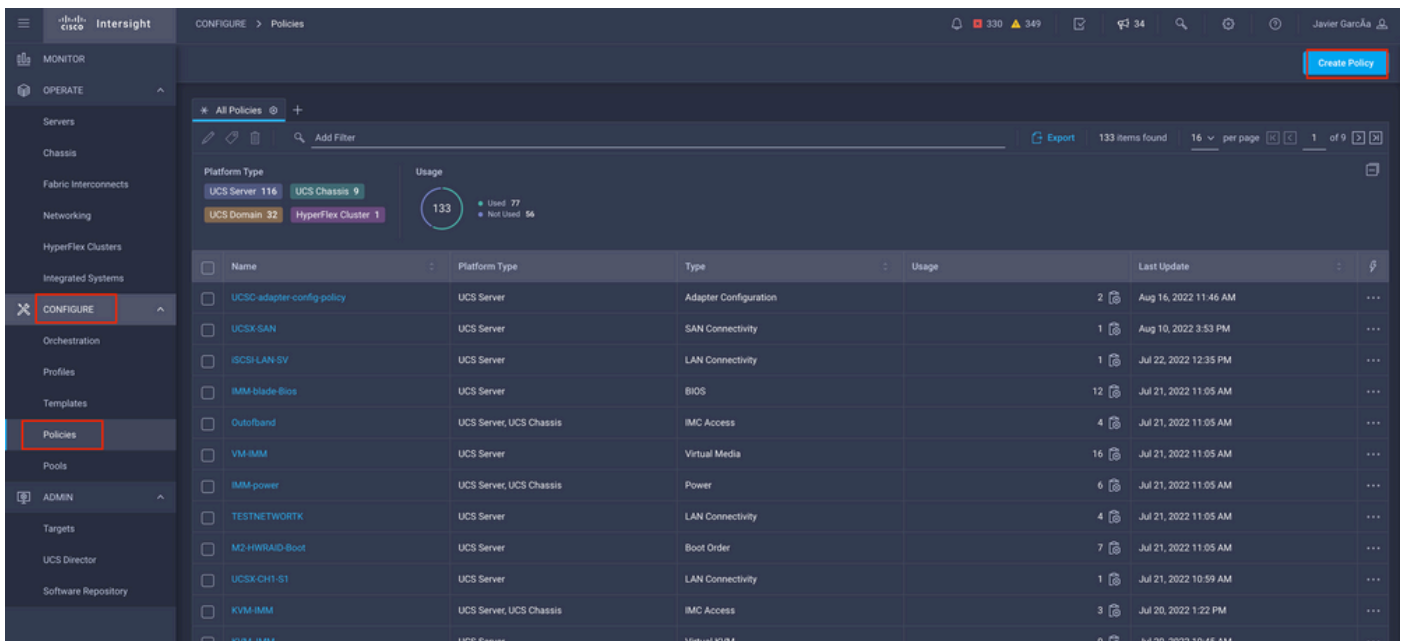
cisco Intersight

CONFIGURE > Policies

330 349 34 Javier GarcÃa

MONITOR
OPERATE
Servers
Chassis
Fabric Interconnects
Networking
HyperFlex Clusters
Integrated Systems
CONFIGURE
Orchestration
Profiles
Templates
Policies
Pools
ADMIN
Targets
UCS Director
Software Repository

Create Policy

All Policies +

Add Filter

Export 133 items found 16 per page 1 of 9

Platform Type
UCS Server 116 UCS Chassis 9
UCS Domain 32 HyperFlex Cluster 1

Usage
133
Used 77
Not Used 56

| Name | Platform Type | Type | Usage | Last Update |
|---|---|---|---|---|
| UCSC-adapter-config-policy | UCS Server | Adapter Configuration | 2 | Aug 16, 2022 11:46 AM |
| UCSX-SAN | UCS Server | SAN Connectivity | 1 | Aug 10, 2022 3:53 PM |
| iSCSI-LAN-SV | UCS Server | LAN Connectivity | 1 | Jul 22, 2022 12:35 PM |
| IMM-blade-Bios | UCS Server | BIOS | 12 | Jul 21, 2022 11:05 AM |
| Outofband | UCS Server, UCS Chassis | IMC Access | 4 | Jul 21, 2022 11:05 AM |
| VM-IMM | UCS Server | Virtual Media | 16 | Jul 21, 2022 11:05 AM |
| IMM-power | UCS Server, UCS Chassis | Power | 6 | Jul 21, 2022 11:05 AM |
| TESTNETWORTK | UCS Server | LAN Connectivity | 4 | Jul 21, 2022 11:05 AM |
| M2-HWRAID-Boot | UCS Server | Boot Order | 7 | Jul 21, 2022 11:05 AM |
| UCSX-CH1-S1 | UCS Server | LAN Connectivity | 1 | Jul 21, 2022 10:59 AM |
| KVM-IMM | UCS Server, UCS Chassis | IMC Access | 3 | Jul 20, 2022 1:22 PM |
| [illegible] | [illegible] | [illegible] | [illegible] | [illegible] |